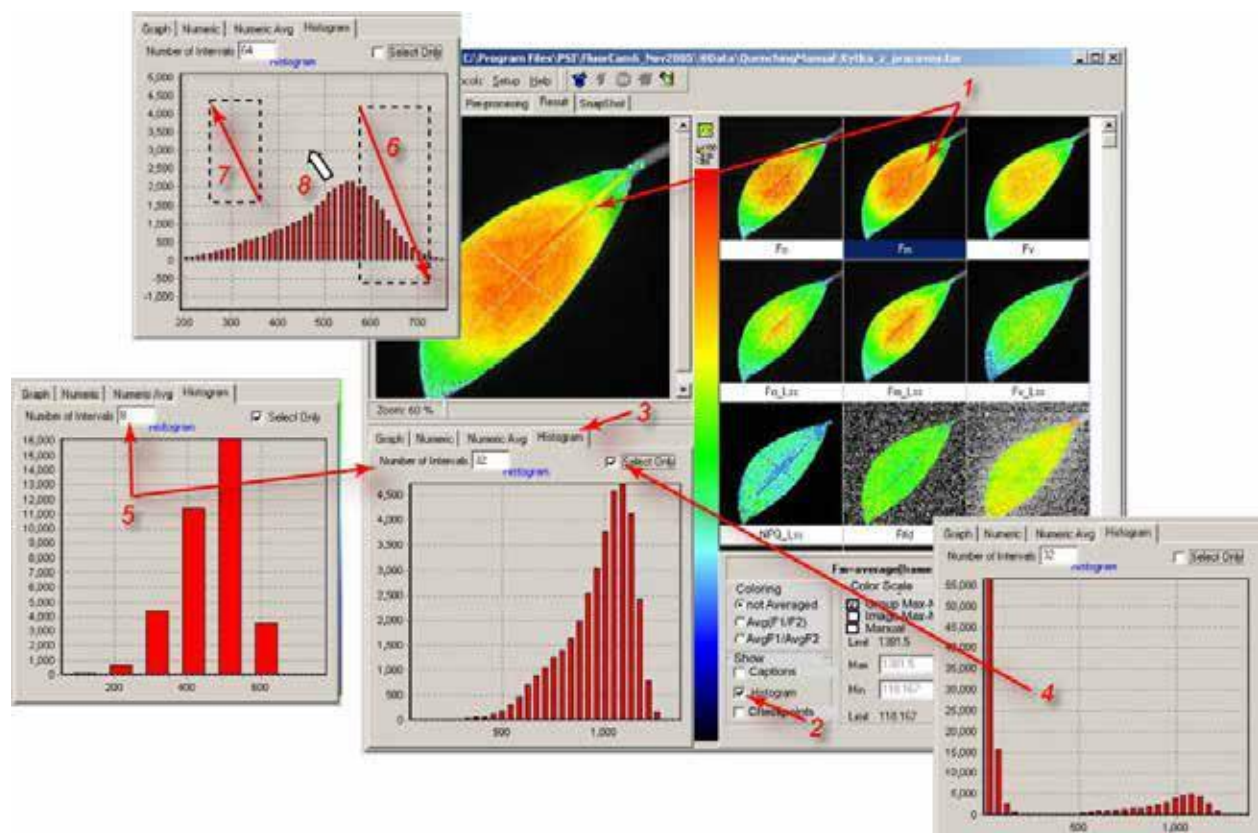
Graph | Numeric | Numeric Avg | Histogram
Number of Intervals 64
Select Only
Histogram
5,000
4,500
4,000
3,500
3,000
2,500
2,000
1,500
1,000
500
0
-500
-1,000
200 300 400 500 600 700
7
8
6

C:\Program Files\PSI\FluorCam6_Nov2005\Data\QuenchingManual\Kytka_z_procesu.fcx
Tools Setup Help
Pre-processing | Result | SnapShot
1
Fo | Fm | Fv
Fo_Lss | Fm_Lss | Fv_Lss
NPQ_Lss | Rfd
Zoom: 60 %

Graph | Numeric | Numeric Avg | Histogram
Number of Intervals 8
Select Only
Histogram
16,000
15,000
14,000
13,000
12,000
11,000
10,000
9,000
8,000
7,000
6,000
5,000
4,000
3,000
2,000
1,000
0
200 400 600
5

Graph | Numeric | Numeric Avg | Histogram
3
Number of Intervals 32
Select Only
Histogram
4,500
4,000
3,500
3,000
2,500
2,000
1,500
1,000
500
0
500 1,000

Fm=average(frame
Coloring
not Averaged
Avg(F1/F2)
AvgF1/AvgF2
Show
Captions
Histogram
Checkpoints
2
Color Scale
Group Max-M
Image Max-M
Manual
Level 1381.5
Max 1381.5
Min 118.167
Level 118.167
4

Graph | Numeric | Numeric Avg | Histogram
Number of Intervals 32
Select Only
Histogram
55,000
50,000
45,000
40,000
35,000
30,000
25,000
20,000
15,000
10,000
5,000
0
500 1,000